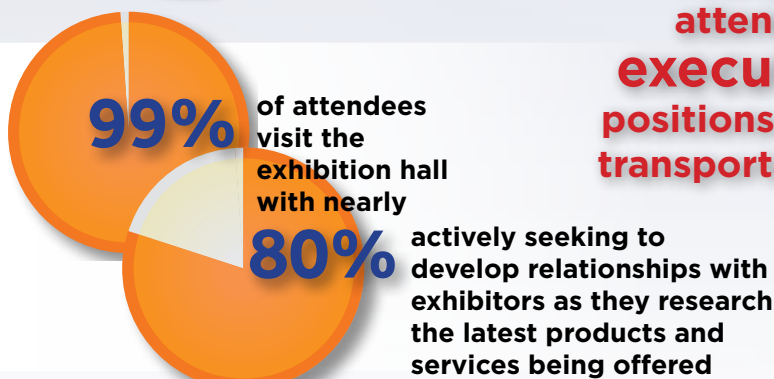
99% of attendees visit the exhibition hall with nearly

80% actively seeking to develop relationships with exhibitors as they research the latest products and services being offered

atten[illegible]
execu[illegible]
positions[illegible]
transport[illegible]